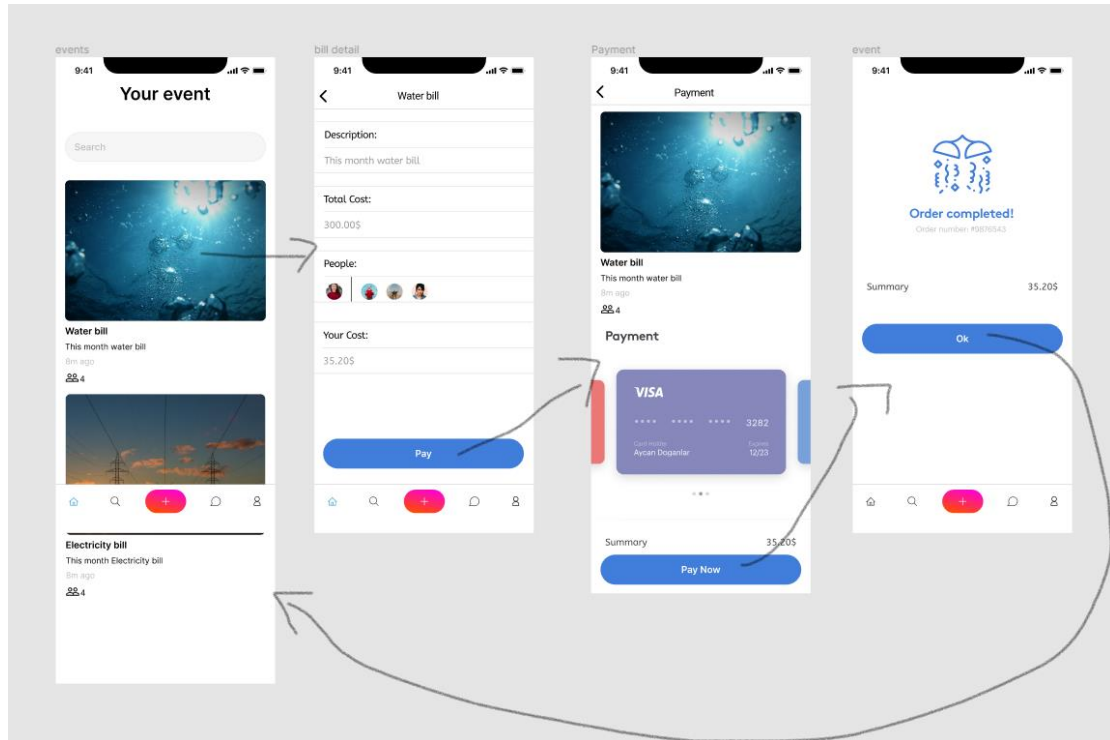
events

9:41

Your event

Search

Water bill

This month water bill

8m ago

4

Electricity bill

This month Electricity bill

8m ago

4

bill detail

9:41

Water bill

Description:

This month water bill

Total Cost:

300.00$

People:

Your Cost:

35.20$

Pay

Payment

9:41

Payment

Water bill

This month water bill

8m ago

4

Payment

VISA

**** **** **** 3282

Card Holder
Aycan Doganlar

Expires
12/23

Summary 35.20$

Pay Now

event

9:41

Order completed!

Order number: #9876543

Summary 35.20$

Ok